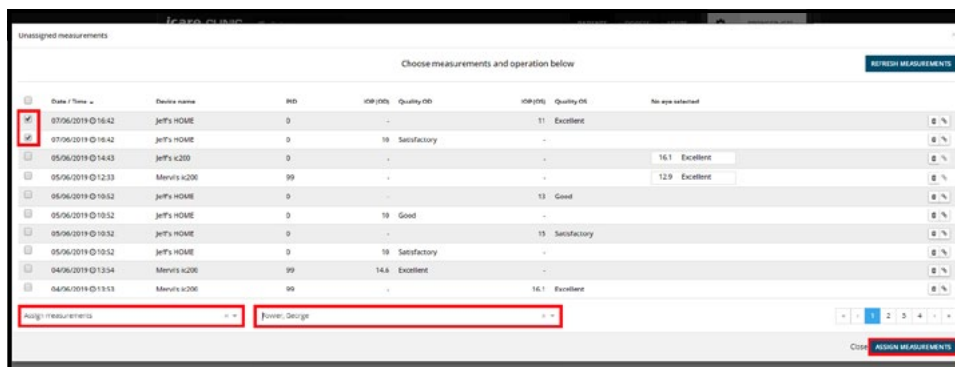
icare CLINIC

Unassigned measurements

Choose measurements and operation below

REFRESH MEASUREMENTS

| | Date / Time | Device name | PID | IOP (OD) | Quality OD | IOP (OS) | Quality OS | No eye selected | |
|---|---|---|---|---|---|---|---|---|---|
| ☑ | 07/06/2019 ⊙ 16:42 | Jeff's HOME | 0 | - | | 11 | Excellent | | |
| ☑ | 07/06/2019 ⊙ 16:42 | Jeff's HOME | 0 | 10 | Satisfactory | - | | | |
| ☐ | 05/06/2019 ⊙ 14:43 | Jeff's ic200 | 0 | - | | - | | 16.1 Excellent | |
| ☐ | 05/06/2019 ⊙ 12:33 | Mervi's ic200 | 99 | - | | - | | 12.9 Excellent | |
| ☐ | 05/06/2019 ⊙ 10:52 | Jeff's HOME | 0 | - | | 13 | Good | | |
| ☐ | 05/06/2019 ⊙ 10:52 | Jeff's HOME | 0 | 10 | Good | - | | | |
| ☐ | 05/06/2019 ⊙ 10:52 | Jeff's HOME | 0 | - | | 15 | Satisfactory | | |
| ☐ | 05/06/2019 ⊙ 10:52 | Jeff's HOME | 0 | 10 | Satisfactory | - | | | |
| ☐ | 04/06/2019 ⊙ 13:54 | Mervi's ic200 | 99 | 14.6 | Excellent | - | | | |
| ☐ | 04/06/2019 ⊙ 13:53 | Mervi's ic200 | 99 | - | | 16.1 | Excellent | | |

Assign measurements

Fowler, George

« ‹ 1 2 3 4 › »

Close ASSIGN MEASUREMENTS